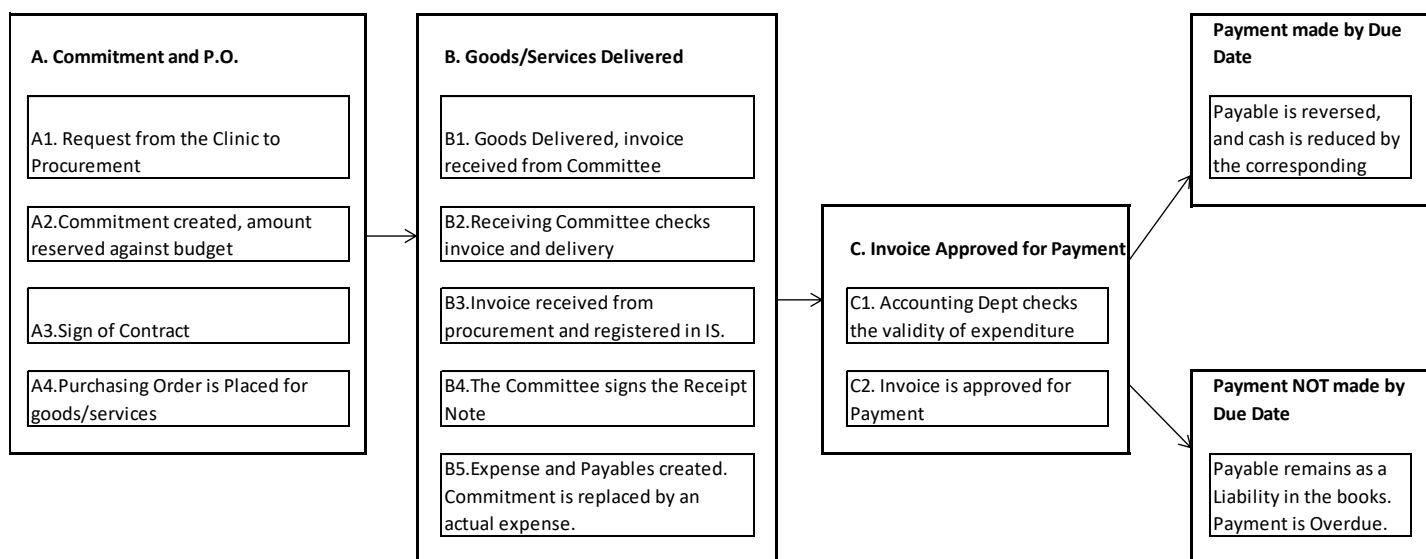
A. Commitment and P.O.

A1. Request from the Clinic to Procurement

A2.Commitment created, amount reserved against budget

A3.Sign of Contract

A4.Purchasing Order is Placed for goods/services

B. Goods/Services Delivered

B1. Goods Delivered, invoice received from Committee

B2.Receiving Committee checks invoice and delivery

B3.Invoice received from procurement and registered in IS.

B4.The Committee signs the Receipt Note

B5.Expense and Payables created. Commitment is replaced by an actual expense.

C. Invoice Approved for Payment

C1. Accounting Dept checks the validity of expenditure

C2. Invoice is approved for Payment

Payment made by Due Date

Payable is reversed, and cash is reduced by the corresponding

Payment NOT made by Due Date

Payable remains as a Liability in the books. Payment is Overdue.